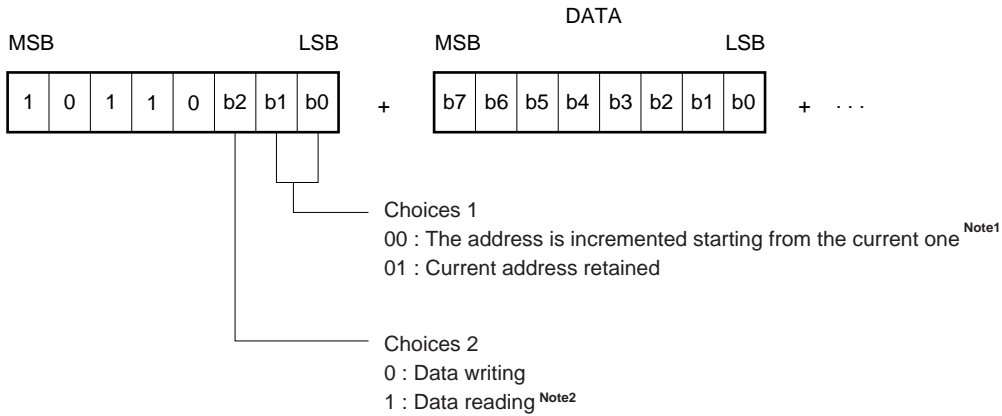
DATA

MSB LSB MSB LSB

| 1 | 0 | 1 | 1 | 0 | b2 | b1 | b0 |
|---|---|---|---|---|---|---|---|

+

| b7 | b6 | b5 | b4 | b3 | b2 | b1 | b0 |
|---|---|---|---|---|---|---|---|

+ · · ·

Choices 1
00 : The address is incremented starting from the current one $^{\text{Note1}}$
01 : Current address retained

Choices 2
0 : Data writing
1 : Data reading $^{\text{Note2}}$